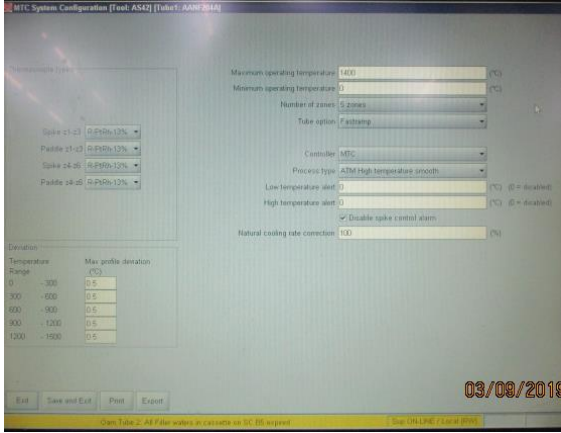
MTC System Configuration [Tool: AS42] [Tube1: AANF304A]

Thermocouple types

Spike z1-z3 R-PtRh-13%
Paddle z1-z3 R-PtRh-13%
Spike z4-z5 R-PtRh-13%
Paddle z4-z5 R-PtRh-13%

Maximum operating temperature 1400 (°C)
Minimum operating temperature 0 (°C)
Number of zones 5 zones
Tube option Paddramp

Controller MTC
Process type ATM High temperature smooth
Low temperature alert 0 (°C) (0 = disabled)
High temperature alert 0 (°C) (0 = disabled)
Disable spike control alarm
Natural cooling rate correction 100 (%)

Deviation

| Temperature Range | Max profile deviation (°C) |
|---|---|
| 0 - 300 | 0.5 |
| 300 - 600 | 0.5 |
| 600 - 900 | 0.5 |
| 900 - 1200 | 0.5 |
| 1200 - 1500 | 0.5 |

Exit Save and Exit Print Export

03/09/2019

Open Tube 2: All Filler wafers in cassette on SC B5 expired

Sup ON-LINE / Local [RW]